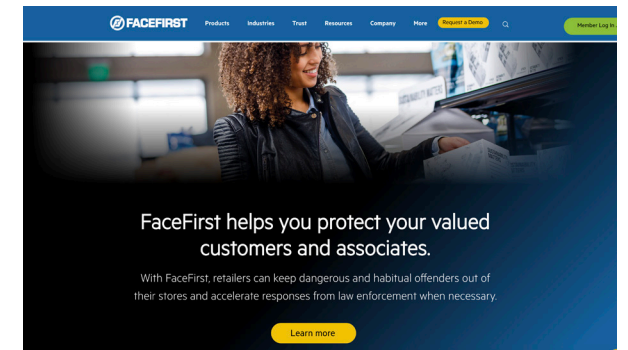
FACEFIRST Products Industries Trust Resources Company More Request a Demo Member Log In

FaceFirst helps you protect your valued customers and associates.

With FaceFirst, retailers can keep dangerous and habitual offenders out of their stores and accelerate responses from law enforcement when necessary.

Learn more